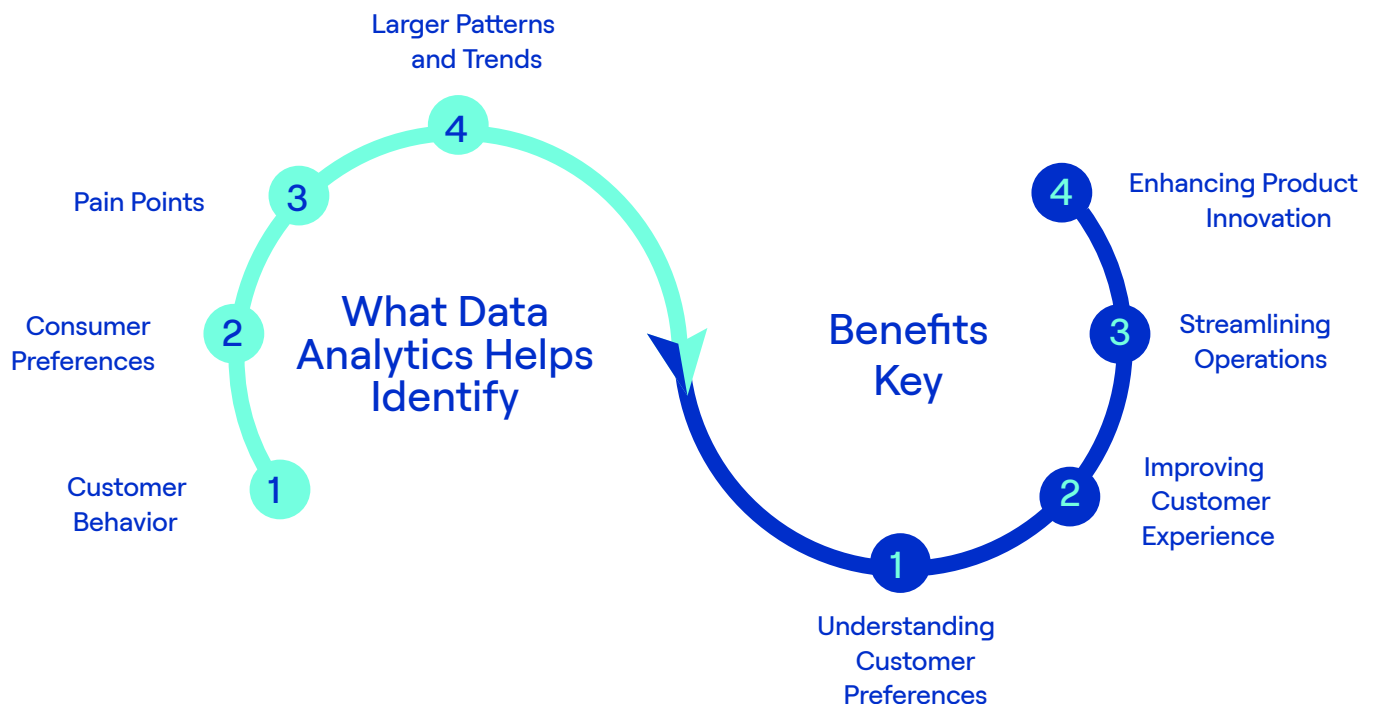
Larger Patterns and Trends

4

Pain Points

3

Consumer Preferences

2

Customer Behavior

1

What Data Analytics Helps Identify

Benefits Key

4

Enhancing Product Innovation

3

Streamlining Operations

2

Improving Customer Experience

1

Understanding Customer Preferences